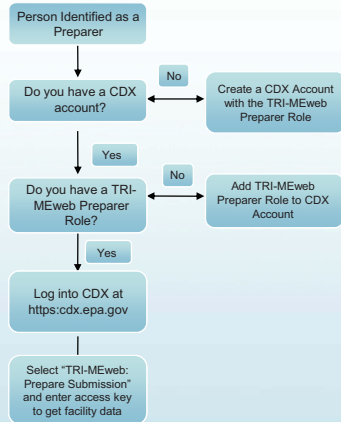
Person Identified as a Preparer

Do you have a CDX account?

No

Create a CDX Account with the TRI-MEweb Preparer Role

Yes

Do you have a TRI-MEweb Preparer Role?

No

Add TRI-MEweb Preparer Role to CDX Account

Yes

Log into CDX at https:cdx.epa.gov

Select "TRI-MEweb: Prepare Submission" and enter access key to get facility data